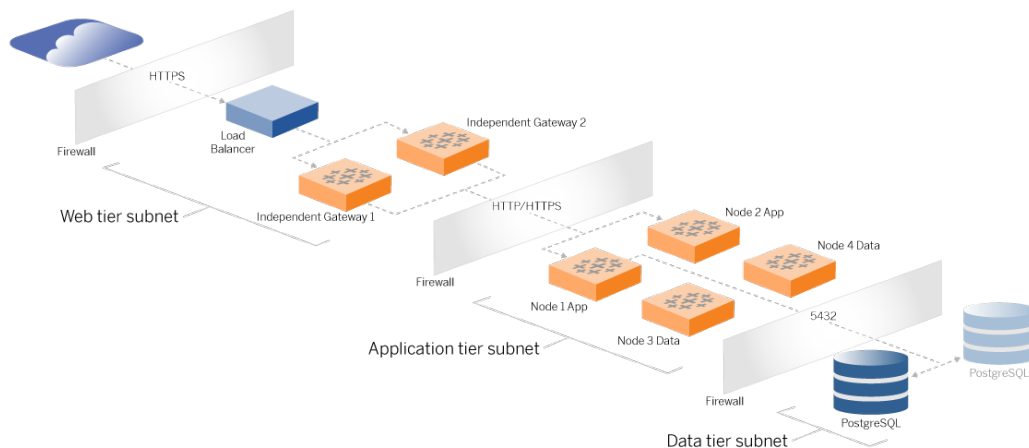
HTTPS

Load Balancer

Firewall

Independent Gateway 2

Independent Gateway 1

Web tier subnet

HTTP/HTTPS

Node 2 App

Node 4 Data

Firewall

Node 1 App

Node 3 Data

Application tier subnet

5432

Firewall

PostgreSQL

PostgreSQL

Data tier subnet